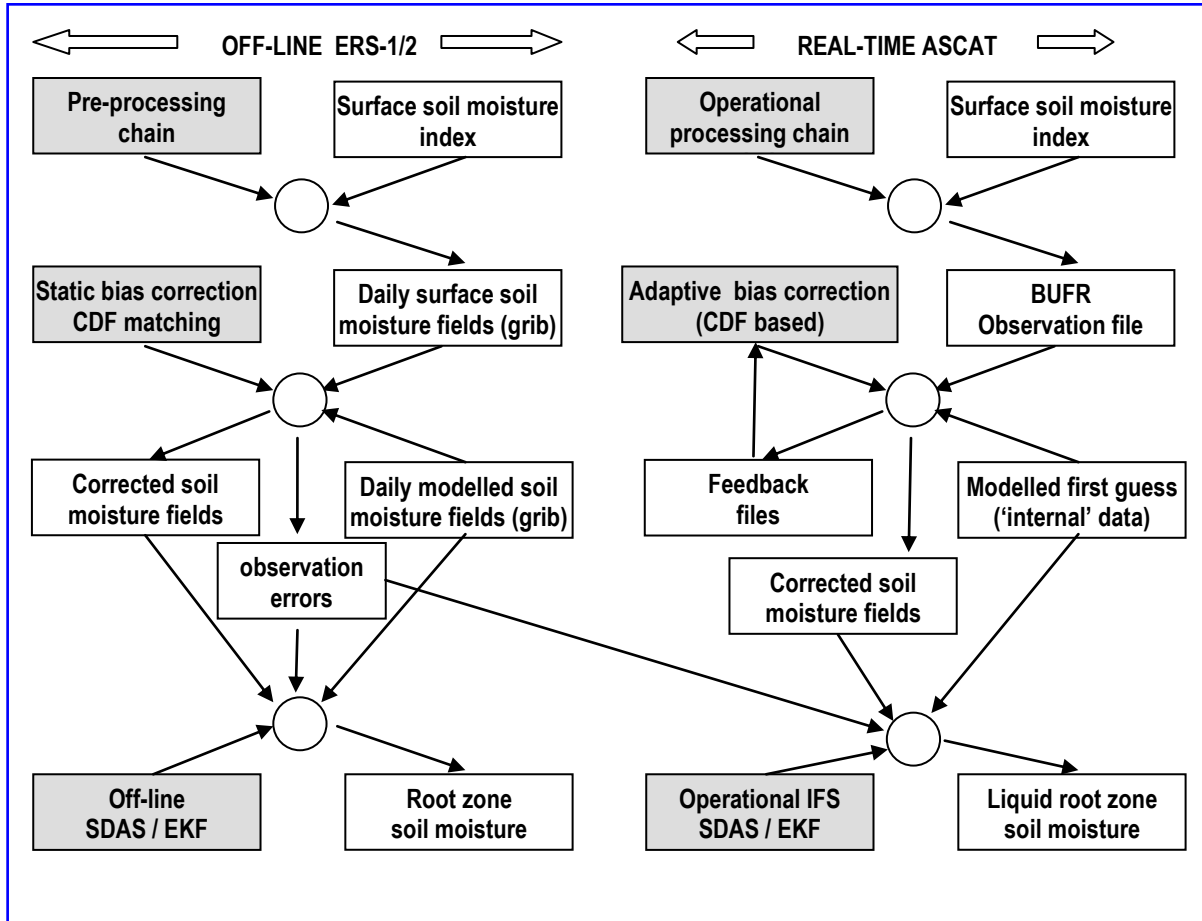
OFF-LINE ERS-1/2

REAL-TIME ASCAT

Pre-processing chain

Surface soil moisture index

Operational processing chain

Surface soil moisture index

Static bias correction CDF matching

Daily surface soil moisture fields (grib)

Adaptive bias correction (CDF based)

BUFR Observation file

Corrected soil moisture fields

Daily modelled soil moisture fields (grib)

Feedback files

Modelled first guess ('internal' data)

observation errors

Corrected soil moisture fields

Off-line SDAS / EKF

Root zone soil moisture

Operational IFS SDAS / EKF

Liquid root zone soil moisture